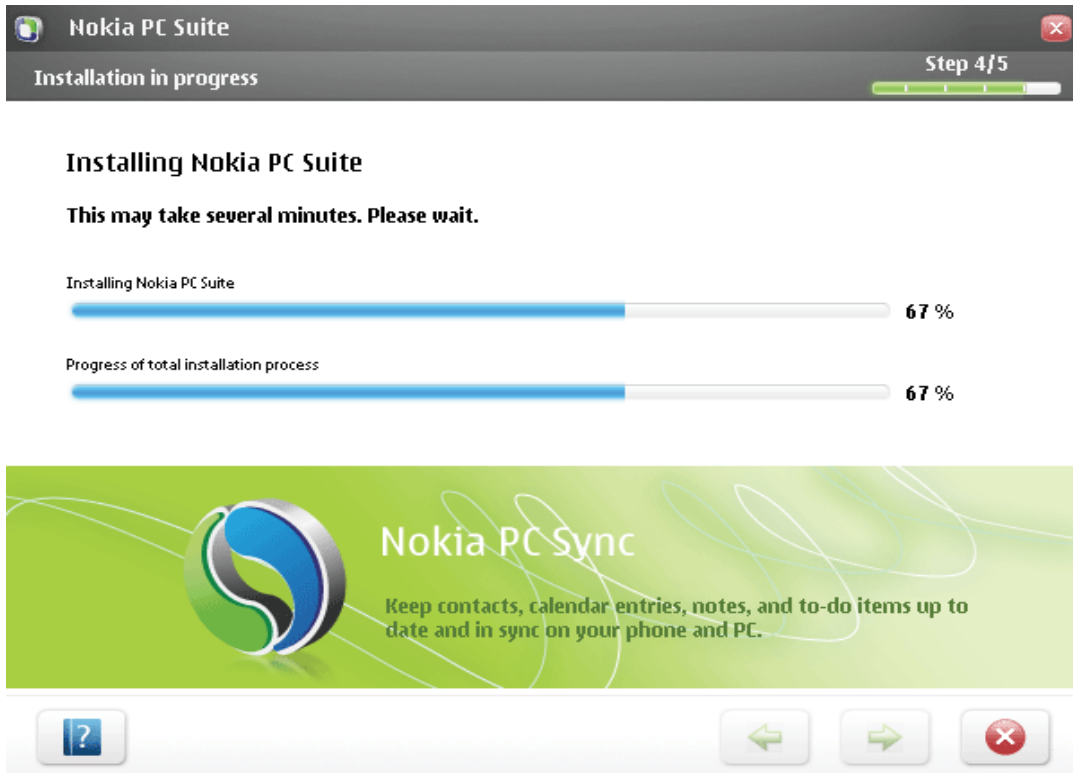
Nokia PC Suite

Installation in progress

Step 4/5

Installing Nokia PC Suite

This may take several minutes. Please wait.

Installing Nokia PC Suite

67 %

Progress of total installation process

67 %

Nokia PC Sync

Keep contacts, calendar entries, notes, and to-do items up to date and in sync on your phone and PC.

?